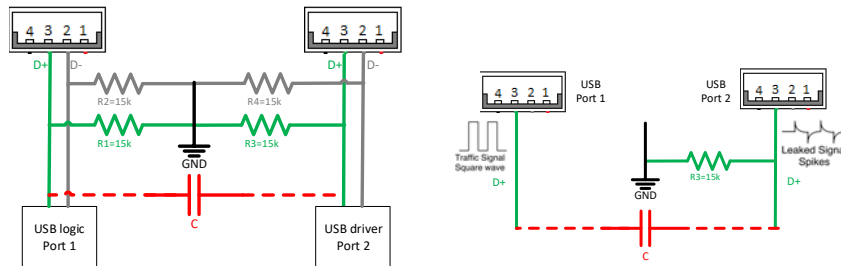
4 3 2 1

4 3 2 1

D+

D-

D+

D-

R2=15k

R4=15k

R1=15k

R3=15k

GND

C

USB logic Port 1

USB driver Port 2

USB Port 1

4 3 2 1

USB Port 2

4 3 2 1

Traffic Signal Square wave

D+

GND

R3=15k

Leaked Signal Spikes

D+

C